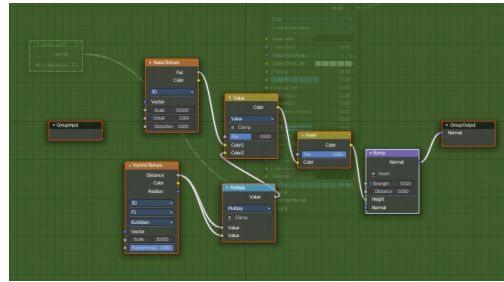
Noise Texture
Fac
Color
3D
Vector
Scale 5.000
Detail 2.000
Distortion 0.000

Group Input

Voronoi Texture
Distance
Color
Position
3D
F1
Euclidean
Vector
Scale 20.000
Randomness 1.000

Value
Color
Value
Clamp
Fac 0.500
Color1
Color2

Multiply
Value
Multiply
Clamp
Value
Value

Invert
Color
Fac 1.000
Color

Bump
Normal
Invert
Strength 0.050
Distance 0.050
Height
Normal

Group Output
Normal